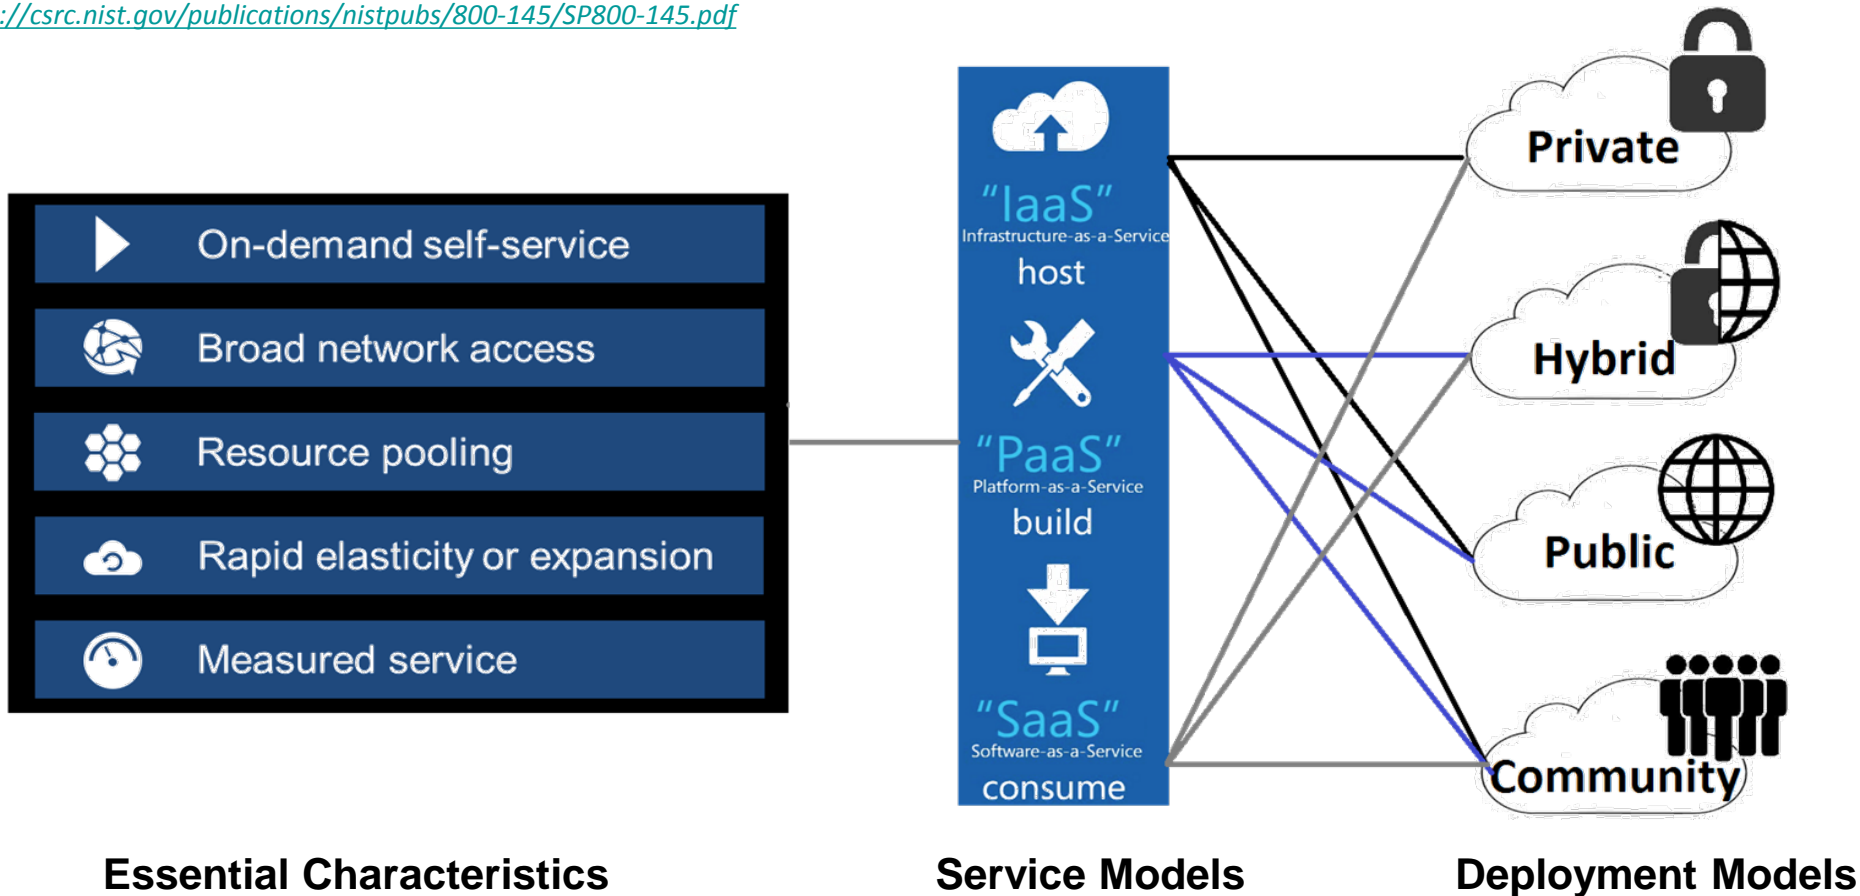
://csrc.nist.gov/publications/nistpubs/800-145/SP800-145.pdf

On-demand self-service
Broad network access
Resource pooling
Rapid elasticity or expansion
Measured service

"IaaS"
Infrastructure-as-a-Service
host

"PaaS"
Platform-as-a-Service
build

"SaaS"
Software-as-a-Service
consume

Private
Hybrid
Public
Community

Essential Characteristics

Service Models

Deployment Models